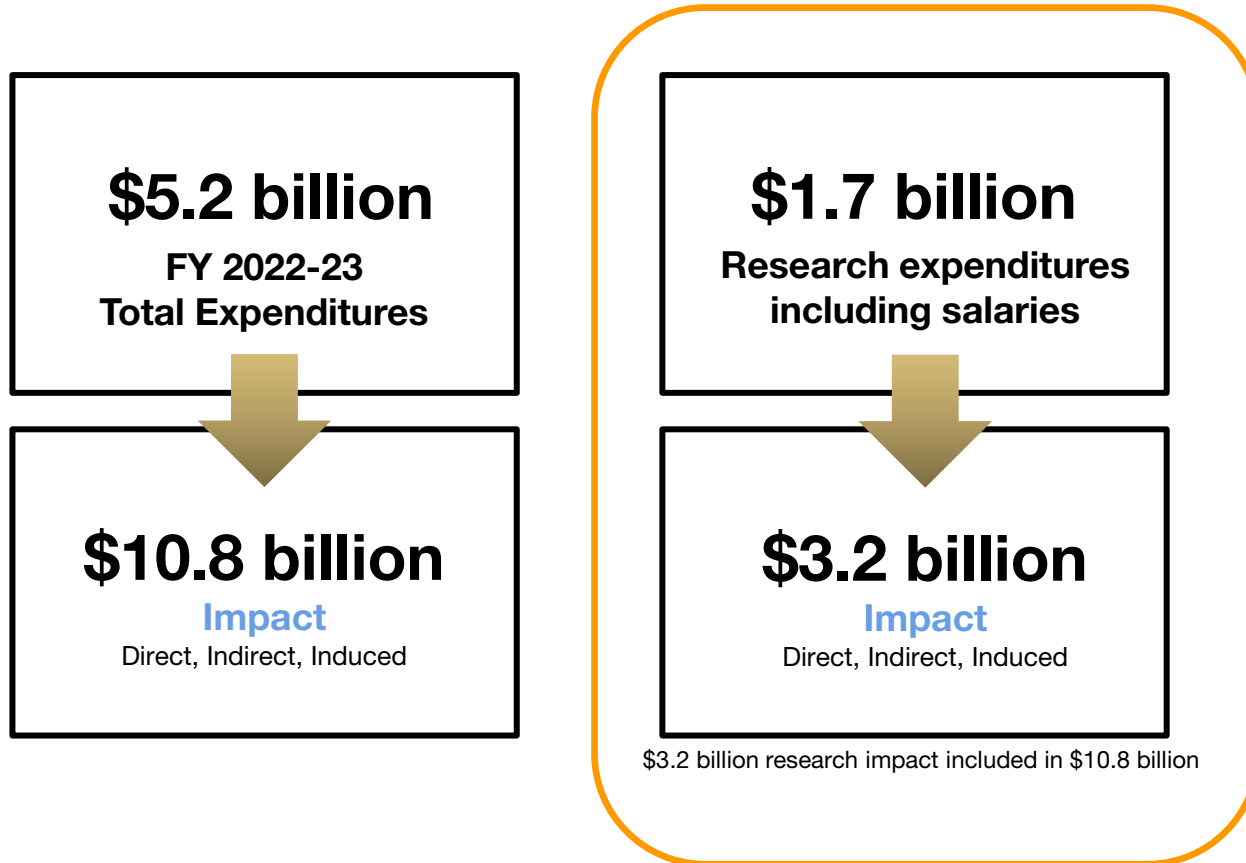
\$5.2 billion
FY 2022-23
Total Expenditures

\$10.8 billion
Impact
Direct, Indirect, Induced

\$1.7 billion
Research expenditures including salaries

\$3.2 billion
Impact
Direct, Indirect, Induced

\$3.2 billion research impact included in \$10.8 billion